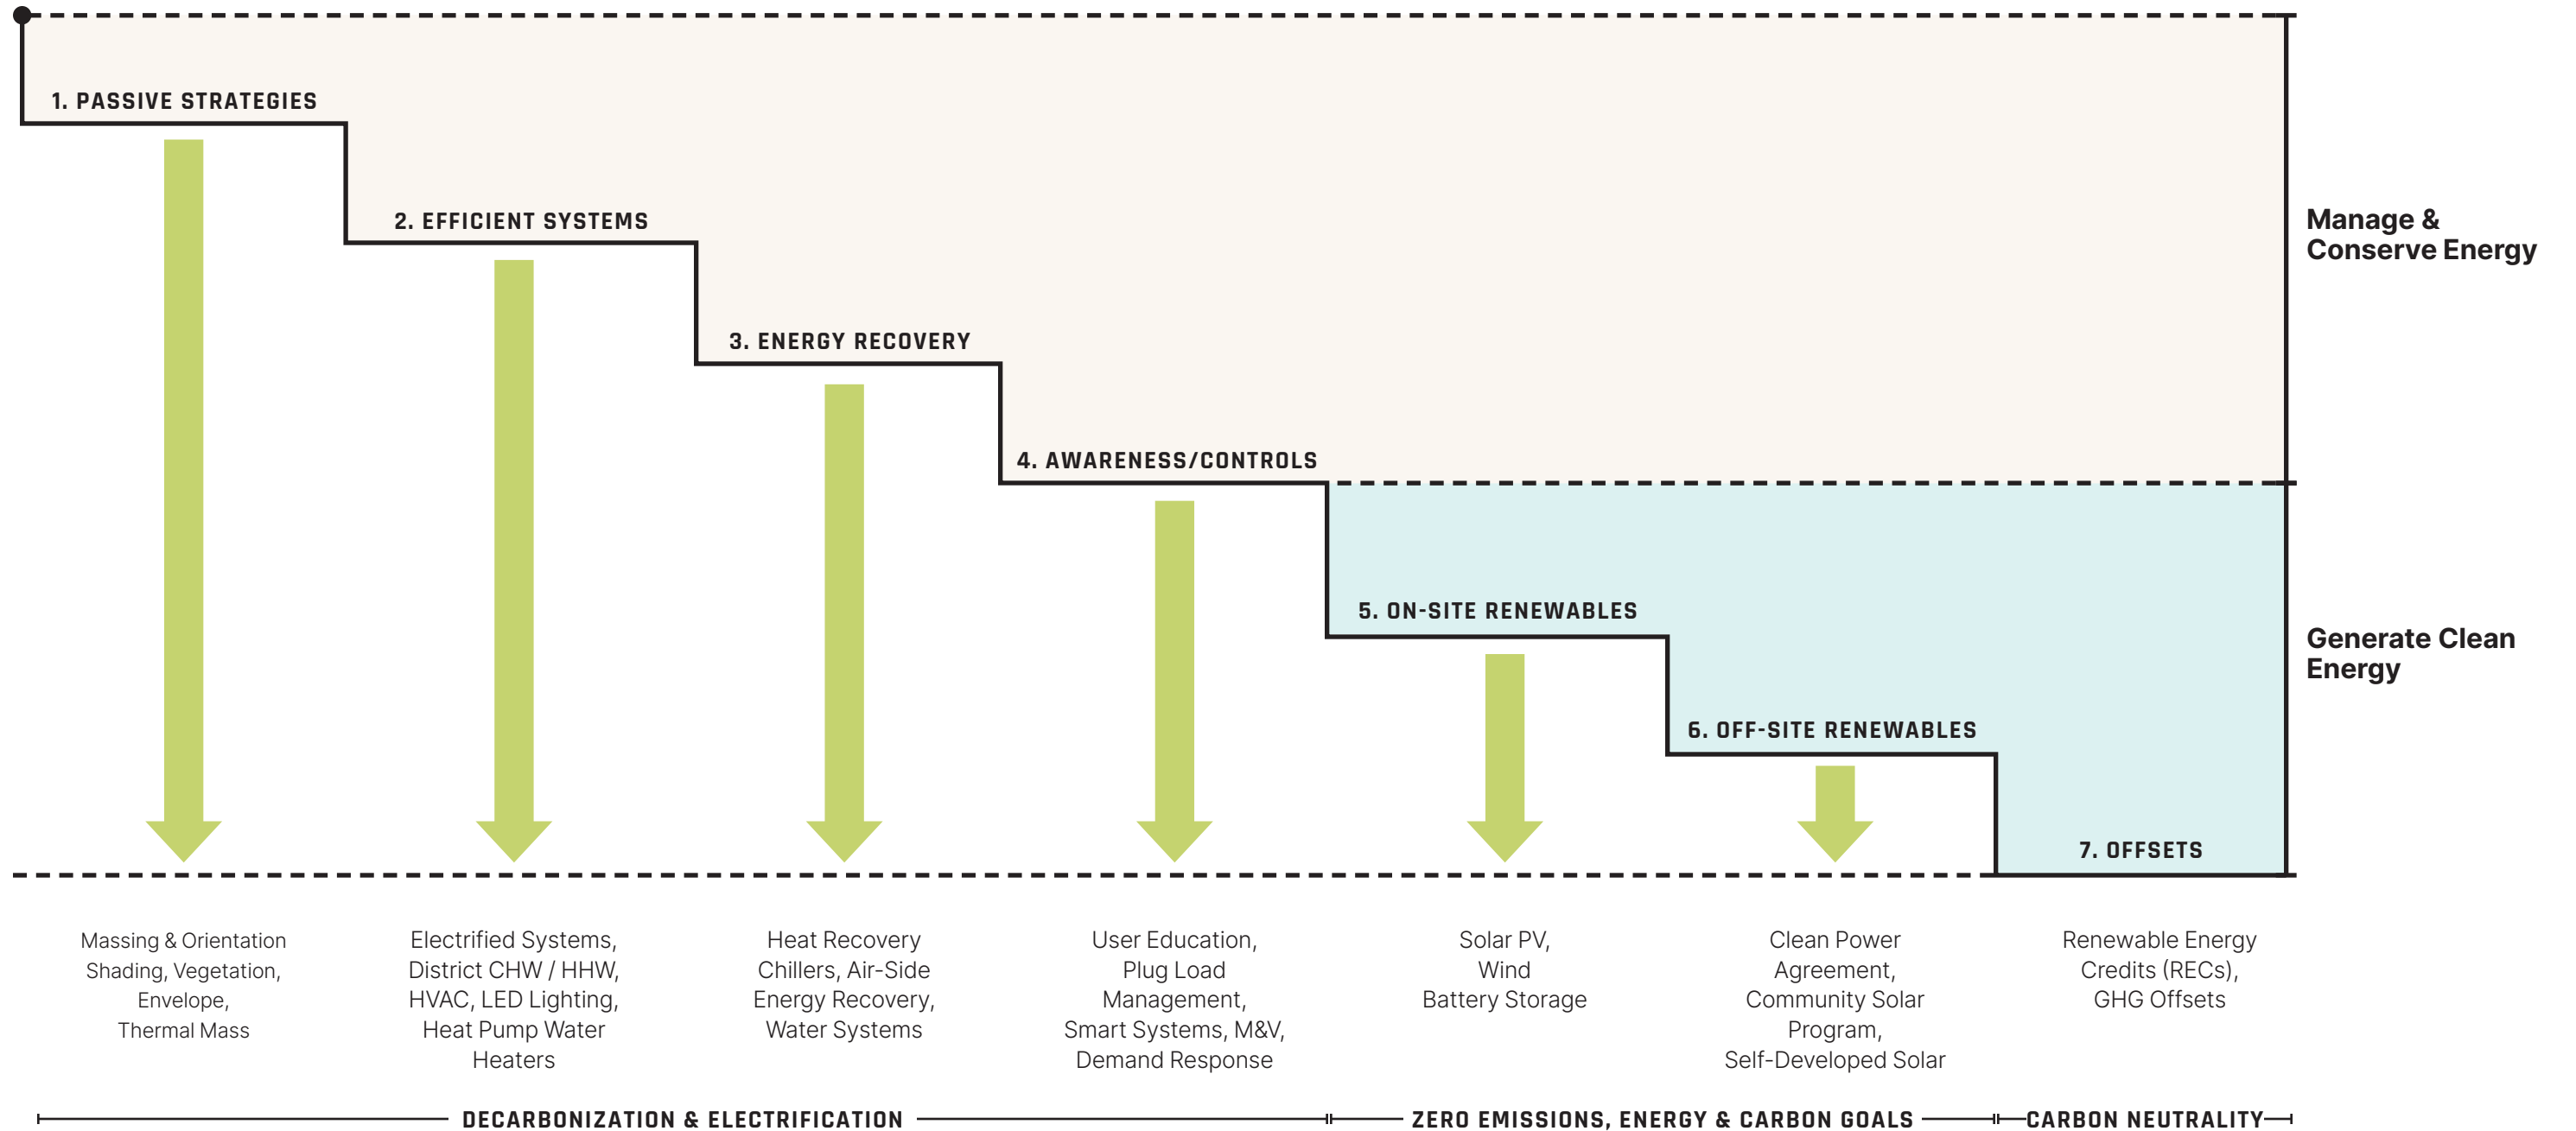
1. PASSIVE STRATEGIES

2. EFFICIENT SYSTEMS

3. ENERGY RECOVERY

4. AWARENESS/CONTROLS

5. ON-SITE RENEWABLES

6. OFF-SITE RENEWABLES

7. OFFSETS

Manage & Conserve Energy

Generate Clean Energy

Massing & Orientation Shading, Vegetation, Envelope, Thermal Mass

Electrified Systems, District CHW / HHW, HVAC, LED Lighting, Heat Pump Water Heaters

Heat Recovery Chillers, Air-Side Energy Recovery, Water Systems

User Education, Plug Load Management, Smart Systems, M&V, Demand Response

Solar PV, Wind Battery Storage

Clean Power Agreement, Community Solar Program, Self-Developed Solar

Renewable Energy Credits (RECs), GHG Offsets

DECARBONIZATION & ELECTRIFICATION

ZERO EMISSIONS, ENERGY & CARBON GOALS

CARBON NEUTRALITY